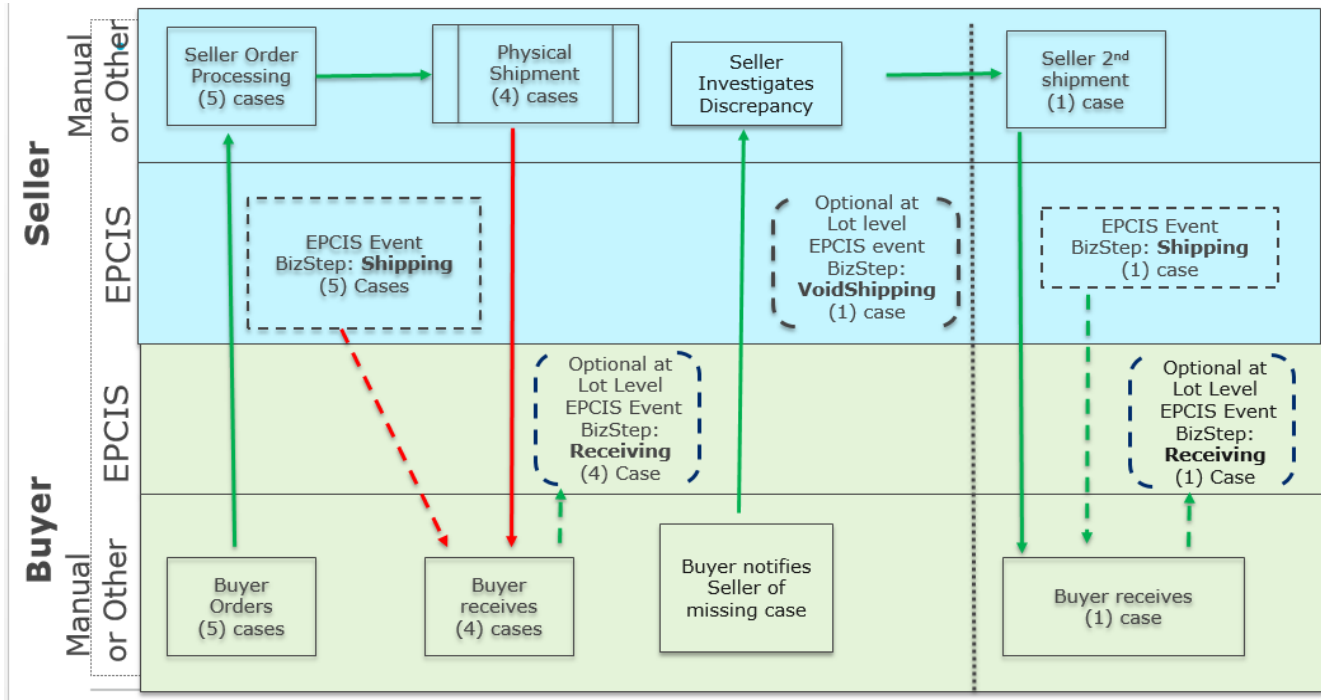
Seller

Manual or Other

Seller Order Processing (5) cases

Physical Shipment (4) cases

Seller Investigates Discrepancy

Seller 2$^{nd}$ shipment (1) case

EPCIS

EPCIS Event BizStep: **Shipping** (5) Cases

Optional at Lot level EPCIS event BizStep: **VoidShipping** (1) case

EPCIS Event BizStep: **Shipping** (1) case

Buyer

EPCIS

Optional at Lot Level EPCIS Event BizStep: **Receiving** (4) Case

Optional at Lot Level EPCIS Event BizStep: **Receiving** (1) Case

Manual or Other

Buyer Orders (5) cases

Buyer receives (4) cases

Buyer notifies Seller of missing case

Buyer receives (1) case